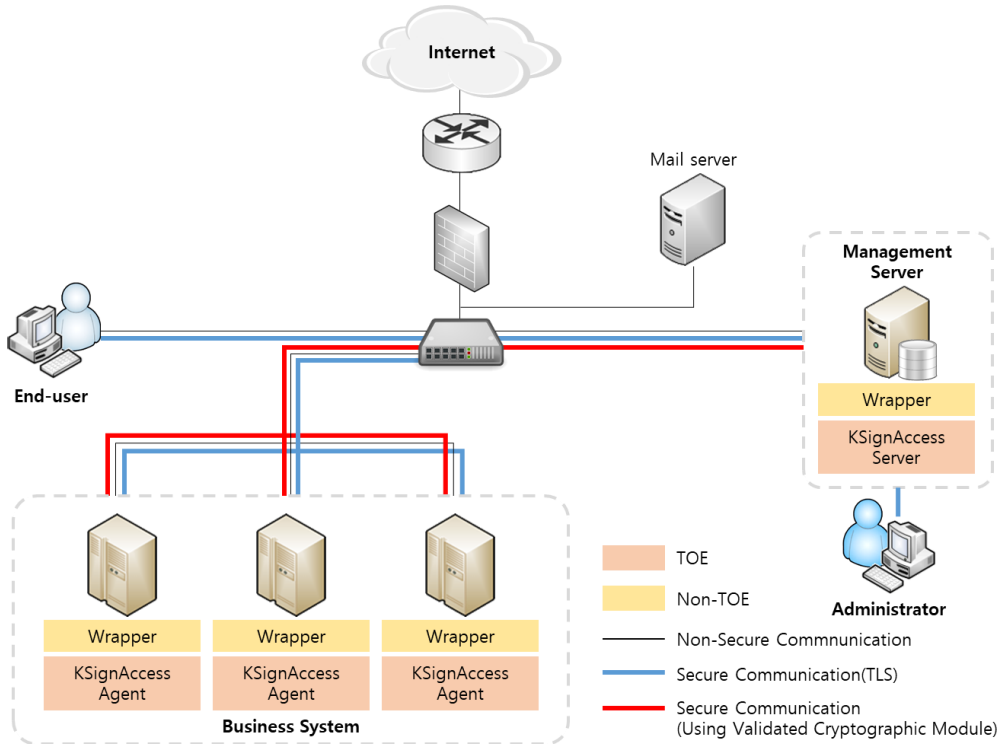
Internet

Mail server

Management Server

End-user

Wrapper

KSignAccess Server

Administrator

Wrapper

KSignAccess Agent

Wrapper

KSignAccess Agent

Wrapper

KSignAccess Agent

Business System

TOE

Non-TOE

Non-Secure Commnunication

Secure Communication(TLS)

Secure Communication (Using Validated Cryptographic Module)